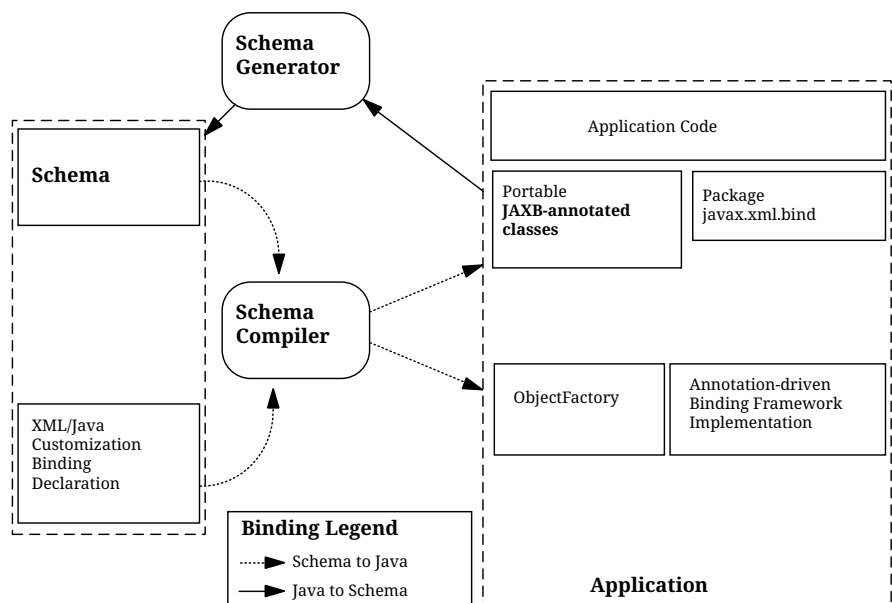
Schema Generator

Schema

XML/Java Customization Binding Declaration

Schema Compiler

Application Code

Portable **JAXB-annotated classes**

Package javax.xml.bind

ObjectFactory

Annotation-driven Binding Framework Implementation

**Binding Legend**

Schema to Java

Java to Schema

Application